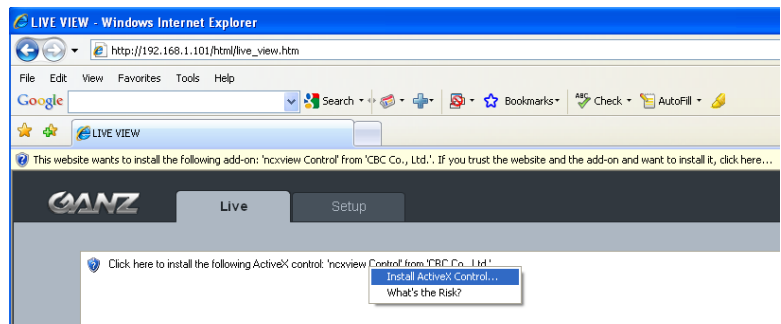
LIVE VIEW - Windows Internet Explorer

http://192.168.1.101/html/live_view.htm

File Edit View Favorites Tools Help

Google Search Bookmarks Check AutoFill

LIVE VIEW

This website wants to install the following add-on: 'ncxview Control' from 'CBC Co., Ltd.'. If you trust the website and the add-on and want to install it, click here...

GANZ

Live

Setup

Click here to install the following ActiveX control: 'ncxview Control' from 'CBC Co., Ltd.'

Install ActiveX Control...

What's the Risk?